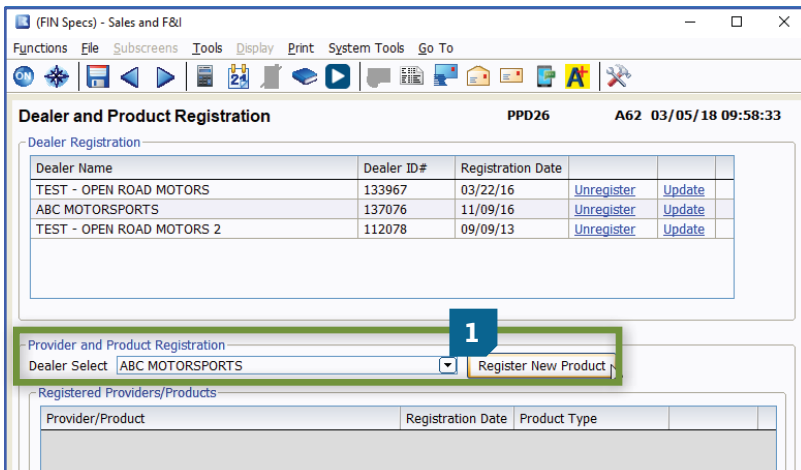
(FIN Specs) - Sales and F&I

Functions File Subscreens Tools Display Print System Tools Go To

Dealer and Product Registration PPD26 A62 03/05/18 09:58:33

Dealer Registration

| Dealer Name | Dealer ID# | Registration Date | | |
|---|---|---|---|---|
| TEST - OPEN ROAD MOTORS | 133967 | 03/22/16 | Unregister | Update |
| ABC MOTORSPORTS | 137076 | 11/09/16 | Unregister | Update |
| TEST - OPEN ROAD MOTORS 2 | 112078 | 09/09/13 | Unregister | Update |

1

Provider and Product Registration

Dealer Select ABC MOTORSPORTS

Register New Product

Registered Providers/Products

| Provider/Product | Registration Date | Product Type |
|---|---|---|